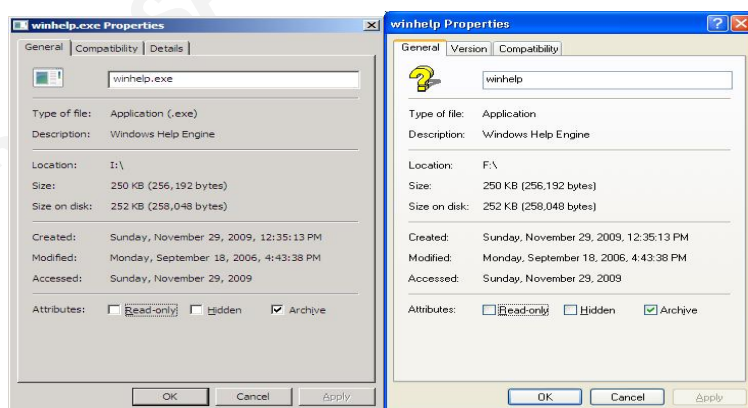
winhelp.exe Properties
General | Compatibility | Details
winhelp.exe
Type of file: Application (.exe)
Description: Windows Help Engine
Location: I:\
Size: 250 KB (256,192 bytes)
Size on disk: 252 KB (258,048 bytes)
Created: Sunday, November 29, 2009, 12:35:13 PM
Modified: Monday, September 18, 2006, 4:43:38 PM
Accessed: Sunday, November 29, 2009
Attributes: Read-only Hidden Archive
OK Cancel Apply

winhelp Properties
General | Version | Compatibility
winhelp
Type of file: Application
Description: Windows Help Engine
Location: F:\
Size: 250 KB (256,192 bytes)
Size on disk: 252 KB (258,048 bytes)
Created: Sunday, November 29, 2009, 12:35:13 PM
Modified: Monday, September 18, 2006, 4:43:38 PM
Accessed: Sunday, November 29, 2009
Attributes: Read-only Hidden Archive
OK Cancel Apply